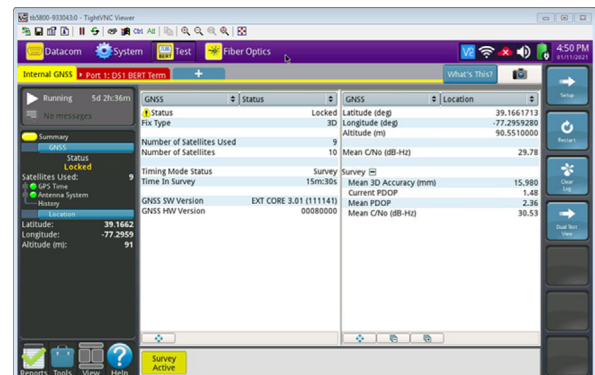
tb5800-933043.0 - TightVNC Viewer

Datacom System Test Fiber Optics

4:50 PM
01/11/2021

Internal GNSS Port 1: DS1 BERT Term +

What's This?

Running 5d 2h:36m
No messages

Summary
GNSS
Status
Locked
Satellites Used: 9
GPS Time
Antenna System
History
Location
Latitude: 39.1662
Longitude: -77.2959
Altitude (m): 91

| GNSS | Status |
|---|---|
| Status | Locked |
| Fix Type | 3D |
| Number of Satellites Used | 9 |
| Number of Satellites | 10 |
| Timing Mode Status | Survey |
| Time In Survey | 15m:30s |
| GNSS SW Version | EXT CORE 3.01 (111141) |
| GNSS HW Version | 00080000 |

| GNSS | Location |
|---|---|
| Latitude (deg) | 39.1661713 |
| Longitude (deg) | -77.2959280 |
| Altitude (m) | 90.5510000 |
| Mean C/No (dB-Hz) | 29.78 |
| Survey | |
| Mean 3D Accuracy (mm) | 15,980 |
| Current PDOP | 1.48 |
| Mean PDOP | 2.36 |
| Mean C/No (dB-Hz) | 30.53 |

Survey Active

Reports Tools View Help

Setup
Restart
Clear Log
Dual Test View